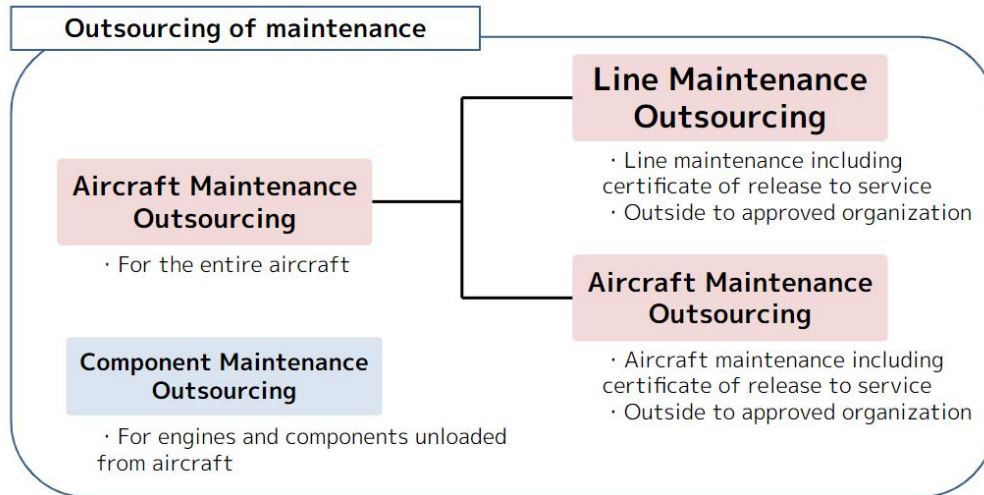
Outsourcing of maintenance

Aircraft Maintenance Outsourcing

・For the entire aircraft

Line Maintenance Outsourcing

・Line maintenance including certificate of release to service
・Outside to approved organization

Aircraft Maintenance Outsourcing

・Aircraft maintenance including certificate of release to service
・Outside to approved organization

Component Maintenance Outsourcing

・For engines and components unloaded from aircraft